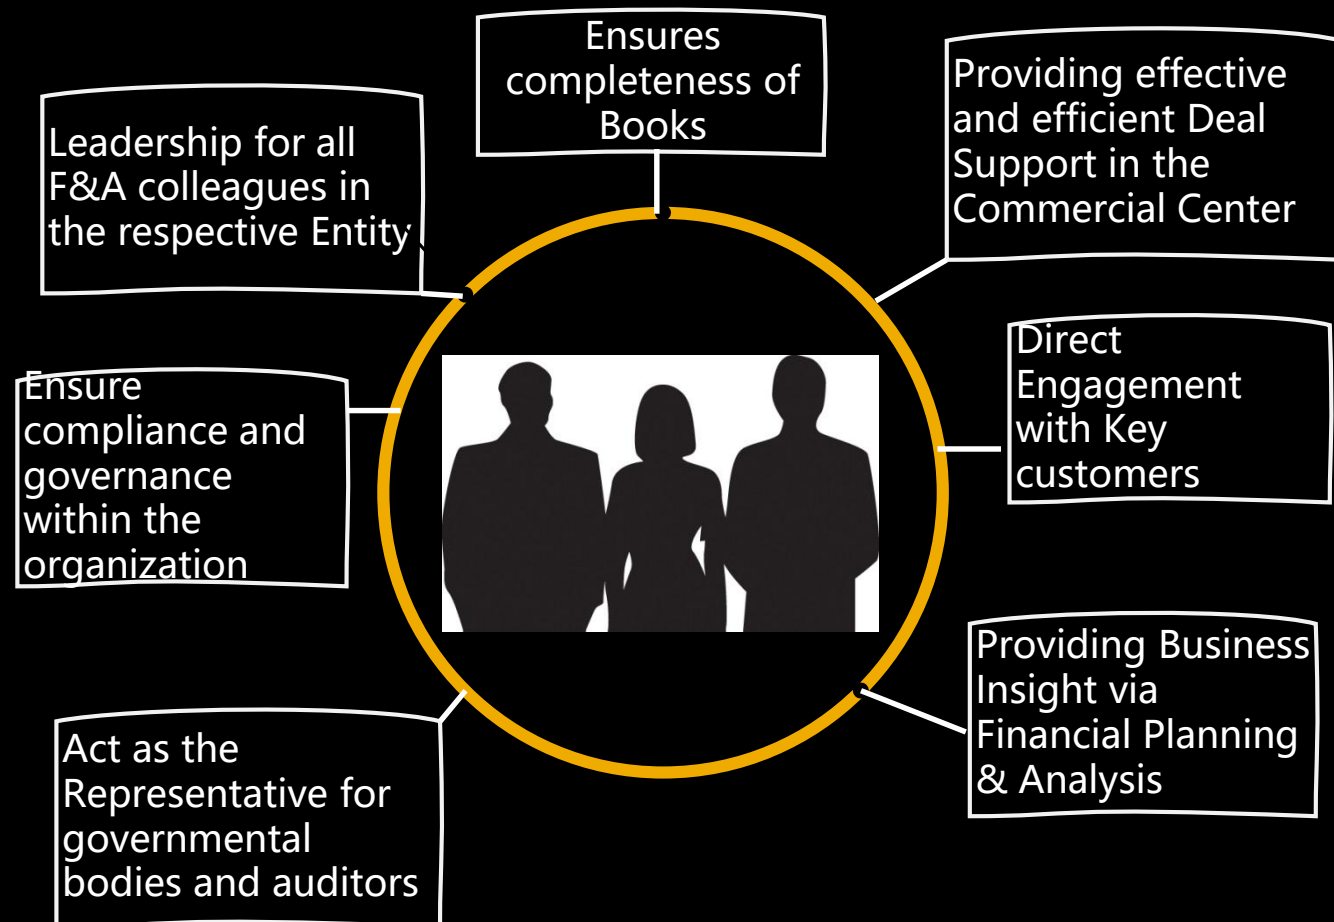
Ensures completeness of Books

Leadership for all F&A colleagues in the respective Entity

Providing effective and efficient Deal Support in the Commercial Center

Ensure compliance and governance within the organization

Direct Engagement with Key customers

Providing Business Insight via Financial Planning & Analysis

Act as the Representative for governmental bodies and auditors